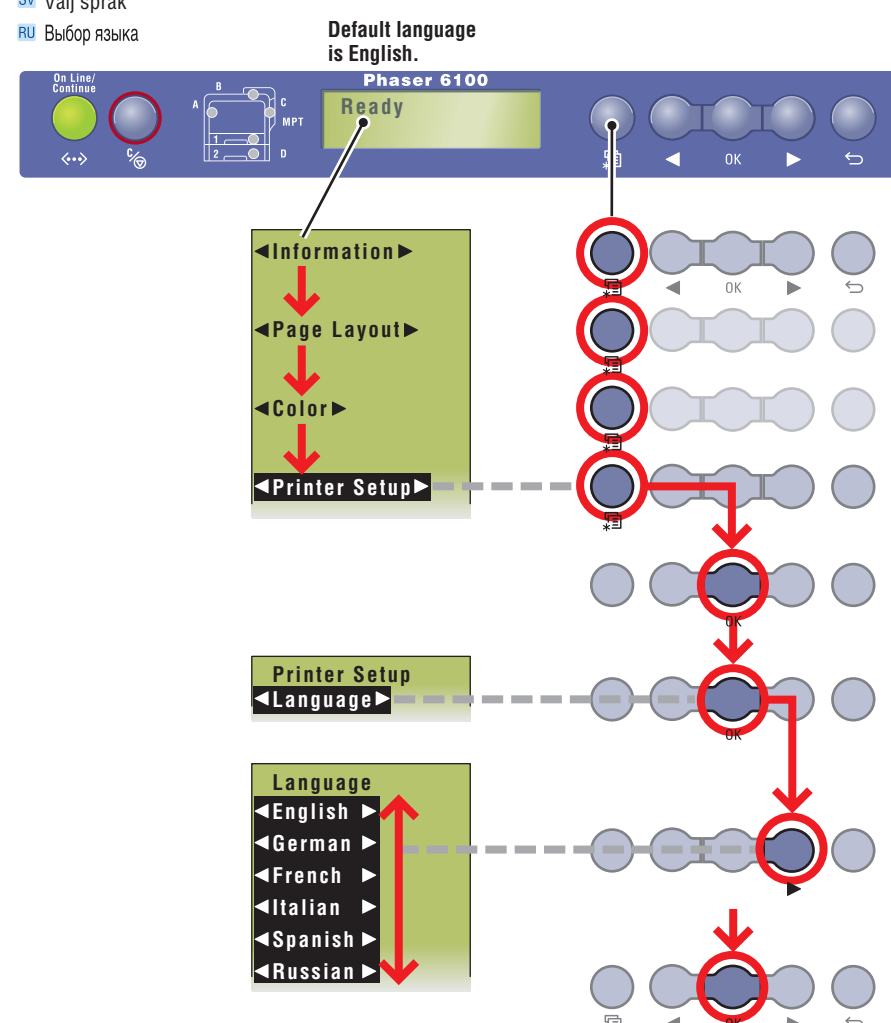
SV Välj språk
RU Выбор языка

Default language is English.

On Line/ Continue

Phaser 6100

Ready

B
A
C
MPT
1
2
D

OK

◄Information►
◄Page Layout►
◄Color►
◄Printer Setup►

OK

OK

Printer Setup
◄Language►

Language
◄English ►
◄German ►
◄French ►
◄Italian ►
◄Spanish ►
◄Russian ►

OK